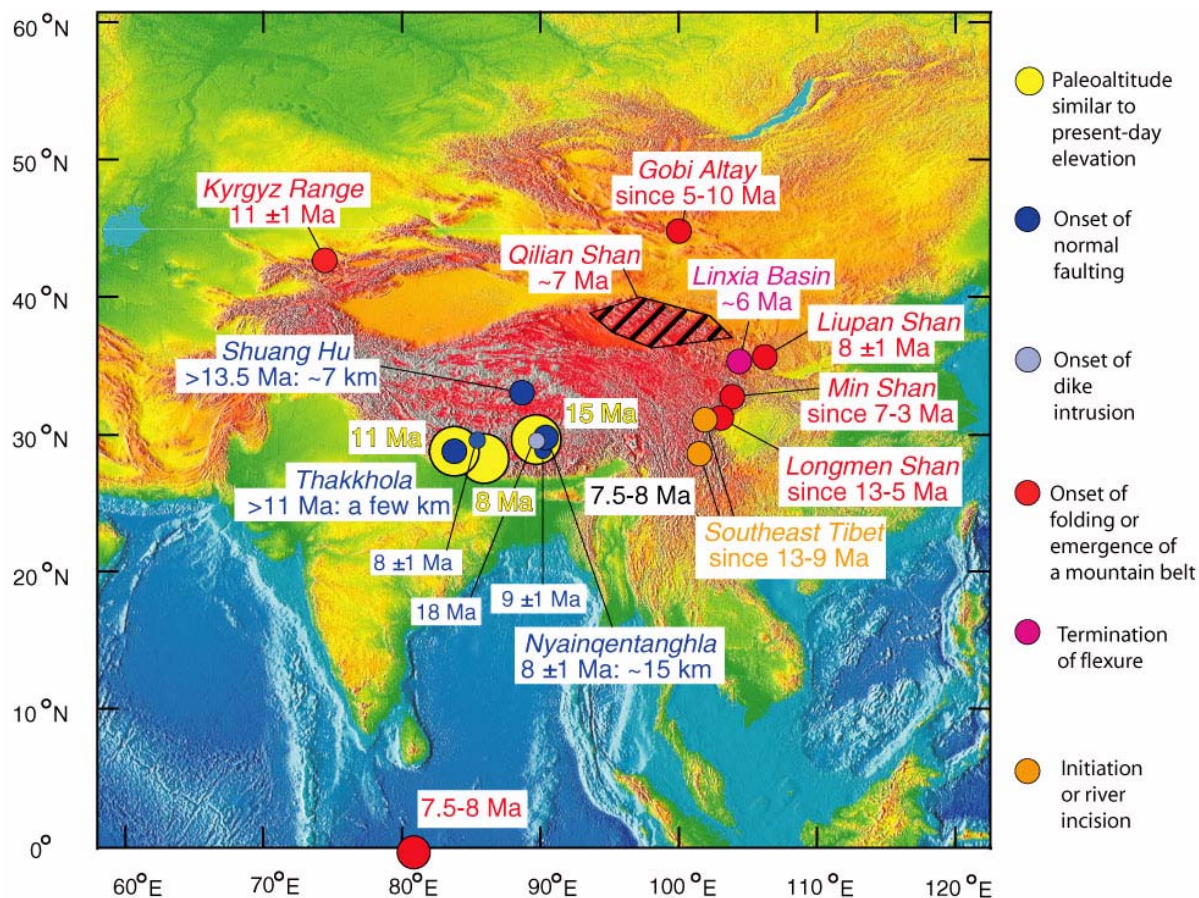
60°N
50°N
40°N
30°N
20°N
10°N
0°
60°E
70°E
80°E
90°E
100°E
110°E
120°E

Kyrgyz Range
11 ±1 Ma

Gobi Altay
since 5-10 Ma

Qilian Shan
~7 Ma

Linxia Basin
~6 Ma

Liupan Shan
8 ±1 Ma

Shuang Hu
>13.5 Ma: ~7 km

Min Shan
since 7-3 Ma

15 Ma

11 Ma

Thakkhola
>11 Ma: a few km

8 Ma

7.5-8 Ma

Longmen Shan
since 13-5 Ma

Southeast Tibet
since 13-9 Ma

8 ±1 Ma

18 Ma

9 ±1 Ma

Nyainqentanghla
8 ±1 Ma: ~15 km

7.5-8 Ma

Paleoaltitude similar to present-day elevation

Onset of normal faulting

Onset of dike intrusion

Onset of folding or emergence of a mountain belt

Termination of flexure

Initiation or river incision